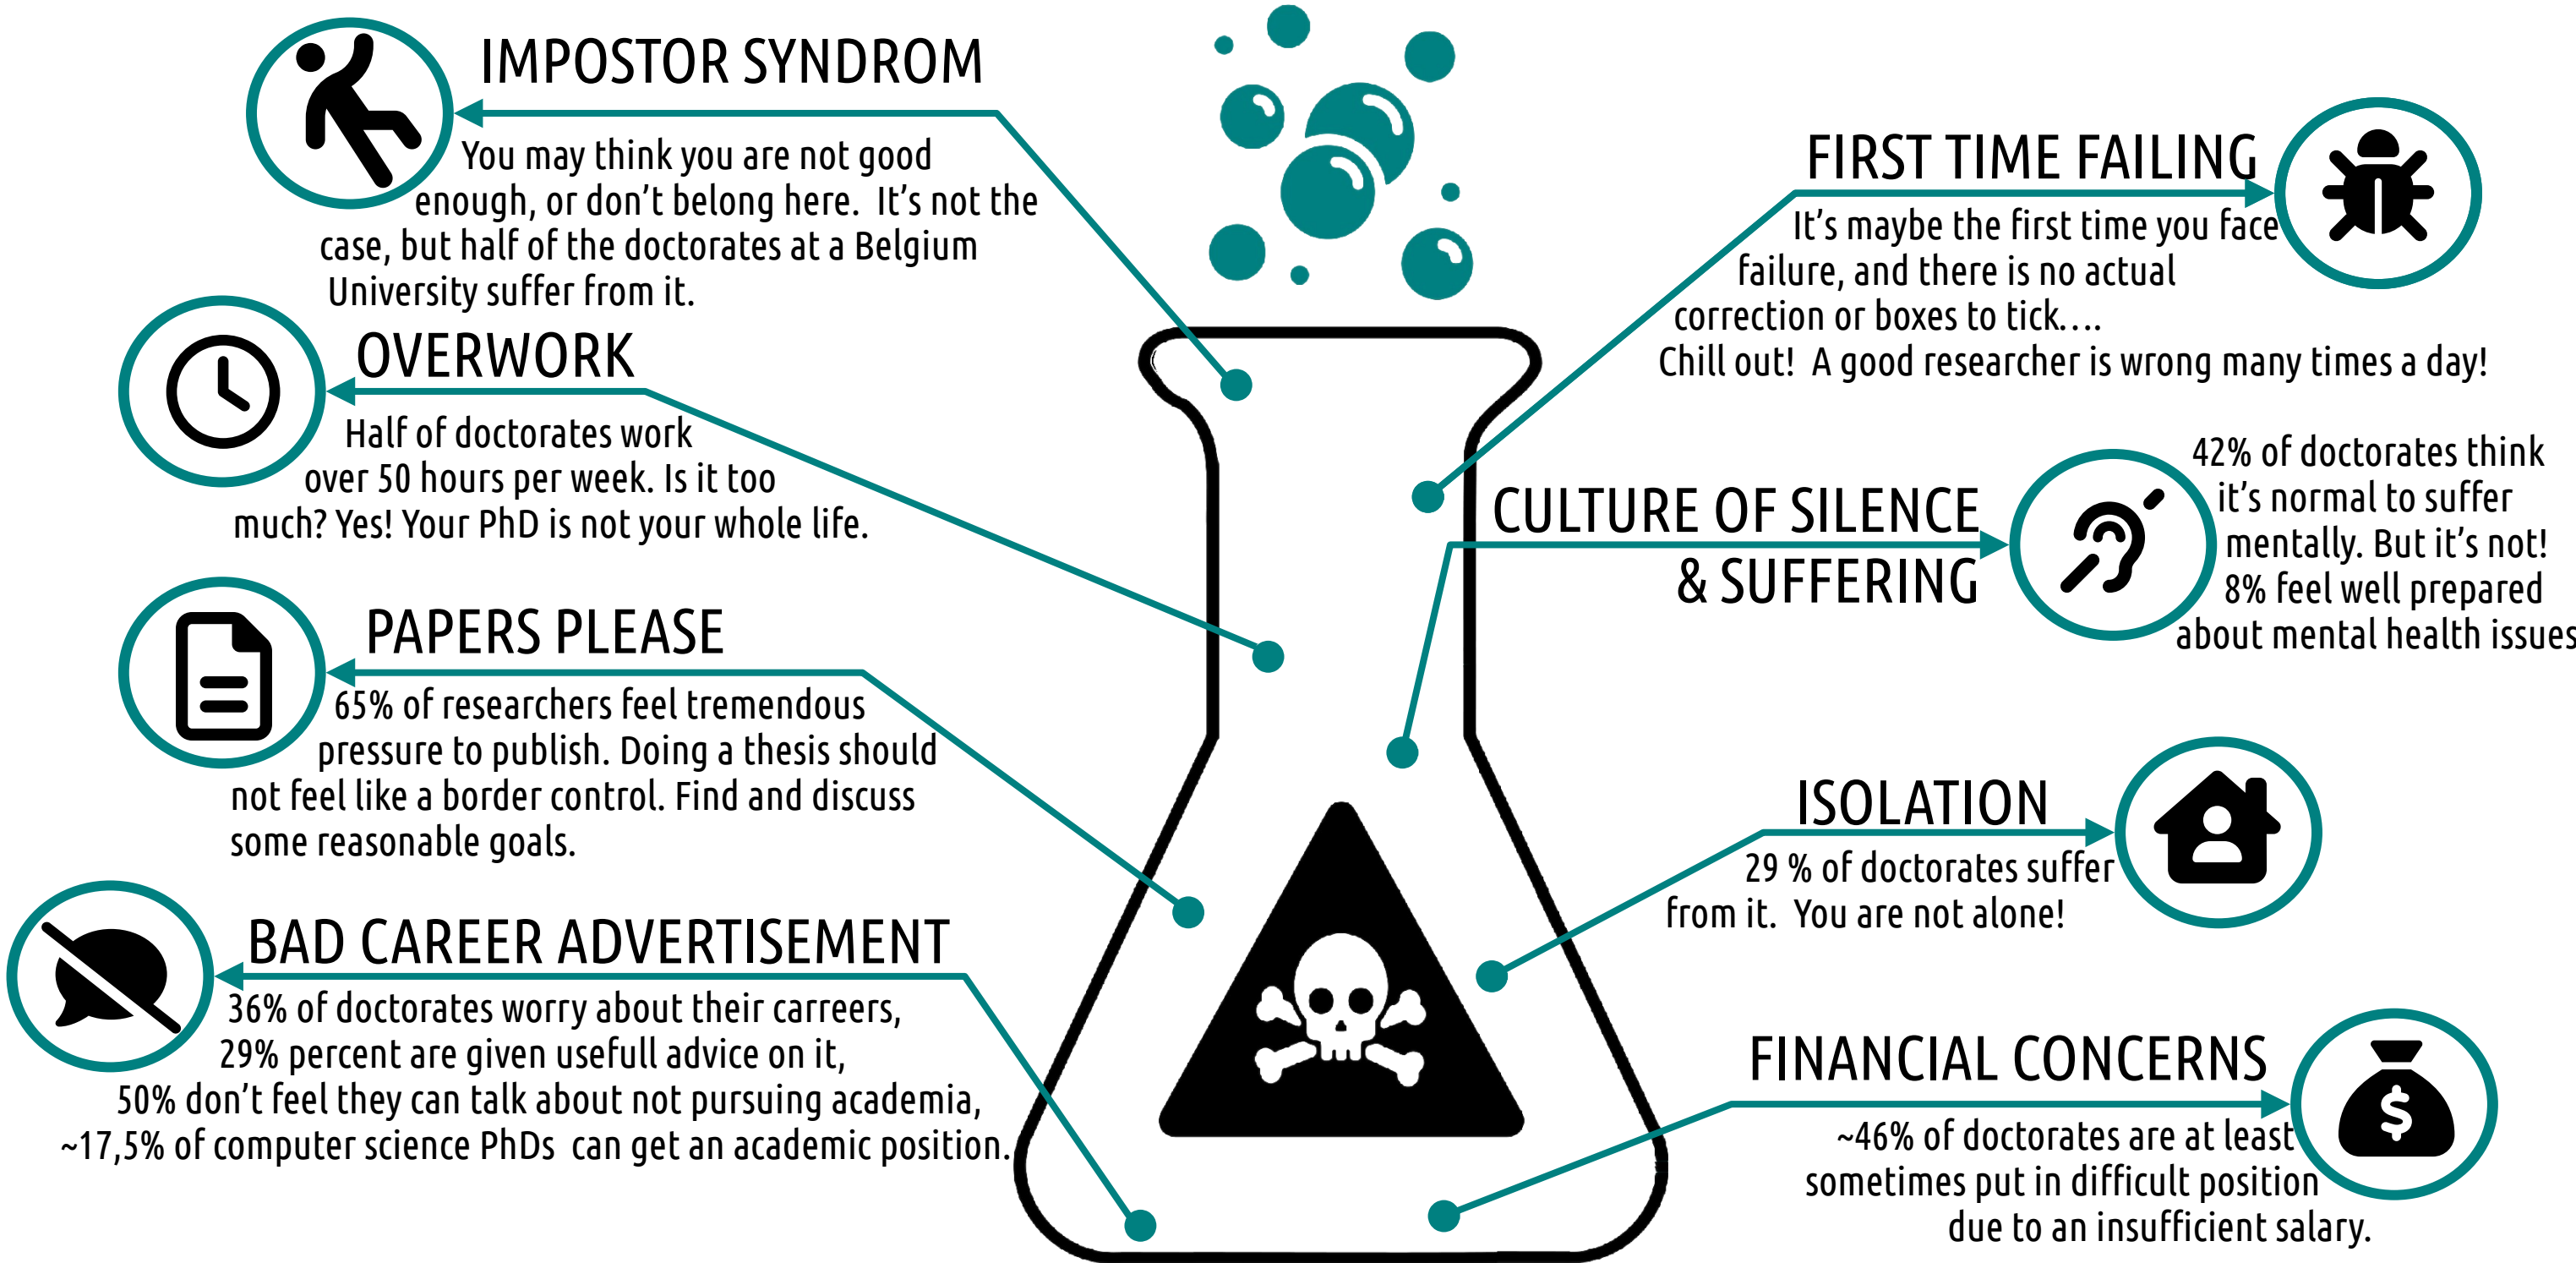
IMPOSTOR SYNDROM

You may think you are not good enough, or don't belong here. It's not the case, but half of the doctorates at a Belgium University suffer from it.

OVERWORK

Half of doctorates work over 50 hours per week. Is it too much? Yes! Your PhD is not your whole life.

PAPERS PLEASE

65% of researchers feel tremendous pressure to publish. Doing a thesis should not feel like a border control. Find and discuss some reasonable goals.

BAD CAREER ADVERTISEMENT

36% of doctorates worry about their carreers, 29% percent are given usefull advice on it, 50% don't feel they can talk about not pursuing academia, ~17,5% of computer science PhDs can get an academic position.

FIRST TIME FAILING

It's maybe the first time you face failure, and there is no actual correction or boxes to tick.... Chill out! A good researcher is wrong many times a day!

CULTURE OF SILENCE & SUFFERING

42% of doctorates think it's normal to suffer mentally. But it's not! 8% feel well prepared about mental health issues

ISOLATION

29 % of doctorates suffer from it. You are not alone!

FINANCIAL CONCERNS

~46% of doctorates are at least sometimes put in difficult position due to an insufficient salary.